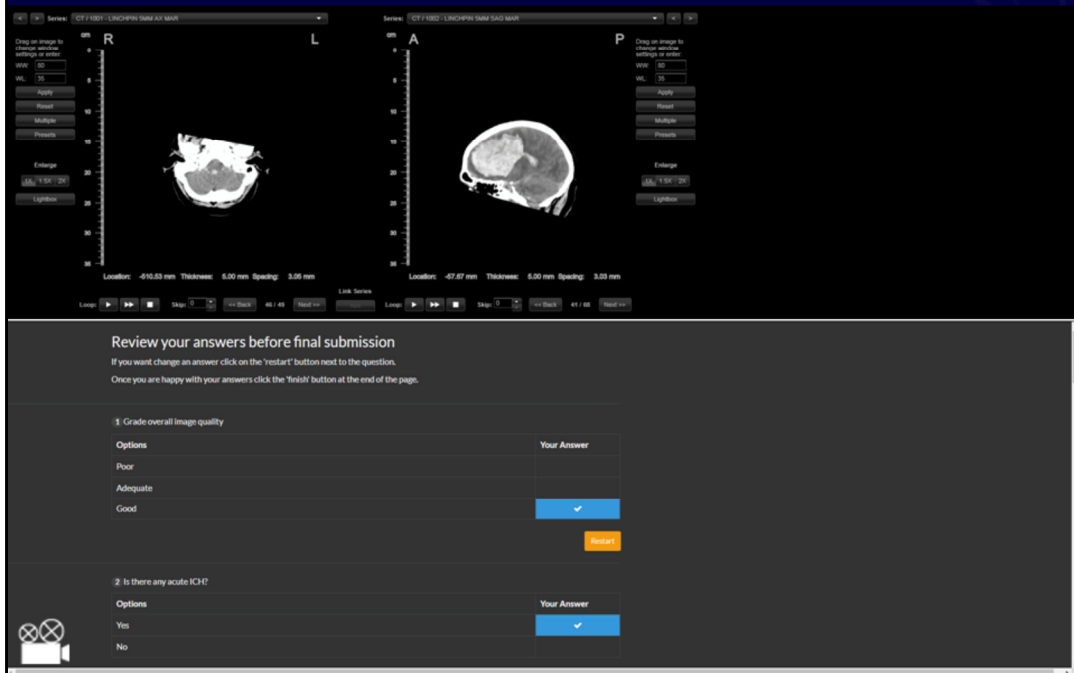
< > Series: CT / 1001 - LINCHPIN 5MM AX MAR

Drag on image to change window settings or enter:
WW: 80
WL: 35
Apply
Reset
Multiple
Presets
Enlarge
1X 1.5X 2X
Lightbox

cm R L

0 5 10 15 20 25 30 35

Location: -510.53 mm Thickness: 5.00 mm Spacing: 3.05 mm

Loop: Skip: 0 << Back 46 / 49 Next >>

Link Series

Series: CT / 1002 - LINCHPIN 5MM SAG MAR < >

cm A P

0 5 10 15 20 25 30 35

Location: -57.67 mm Thickness: 5.00 mm Spacing: 3.03 mm

Loop: Skip: 0 << Back 41 / 68 Next >>

Drag on image to change window settings or enter:
WW: 80
WL: 35
Apply
Reset
Multiple
Presets
Enlarge
1X 1.5X 2X
Lightbox

Review your answers before final submission
If you want change an answer click on the 'restart' button next to the question.
Once you are happy with your answers click the 'finish' button at the end of the page.

1 Grade overall image quality

| Options | Your Answer |
|---|---|
| Poor | |
| Adequate | |
| Good | ✔ |

Restart

2 Is there any acute ICH?

| Options | Your Answer |
|---|---|
| Yes | ✔ |
| No | |